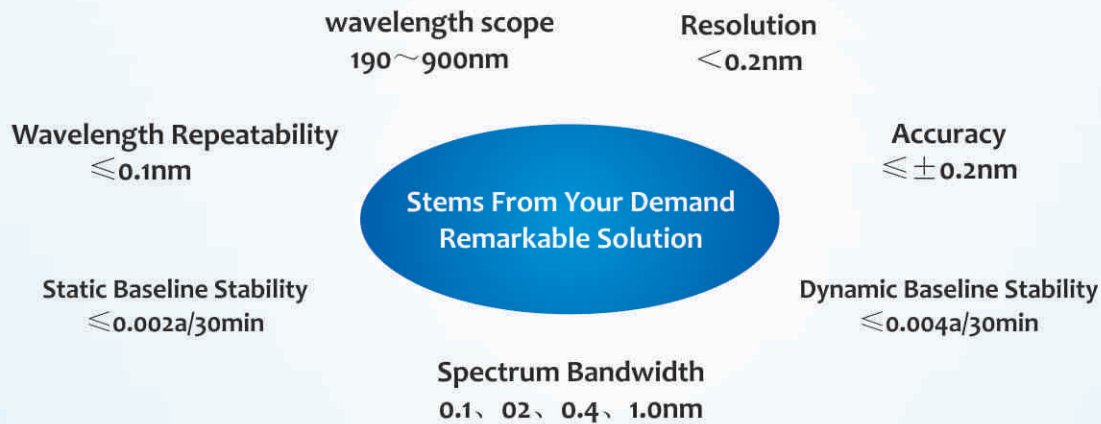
wavelength scope
190～900nm

Resolution
＜0.2nm

Wavelength Repeatability
≤0.1nm

Accuracy
≤±0.2nm

Stems From Your Demand
Remarkable Solution

Static Baseline Stability
≤0.002a/30min

Dynamic Baseline Stability
≤0.004a/30min

Spectrum Bandwidth
0.1、02、0.4、1.0nm